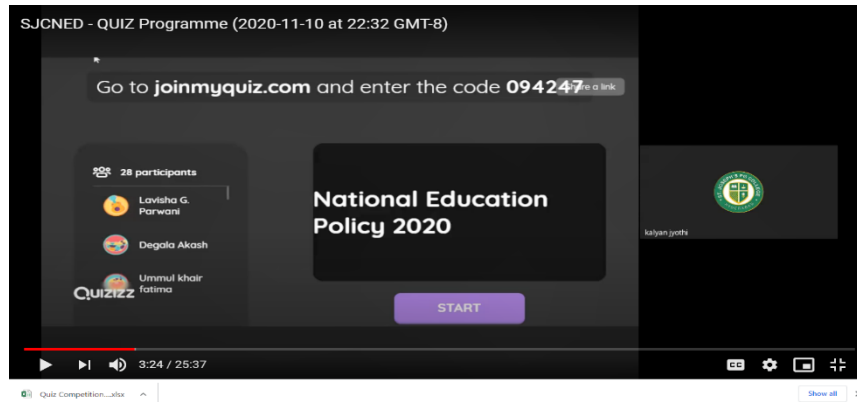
SJCNED - QUIZ Programme (2020-11-10 at 22:32 GMT-8)

Go to joinmyquiz.com and enter the code 094247

Share a link

28 participants

Lavisha G. Parwani

Degala Akash

Ummul khair fatima

Quizizz

National Education Policy 2020

START

kalyan jyothi

3:24 / 25:37

Quiz Competition....xlsx

Show all